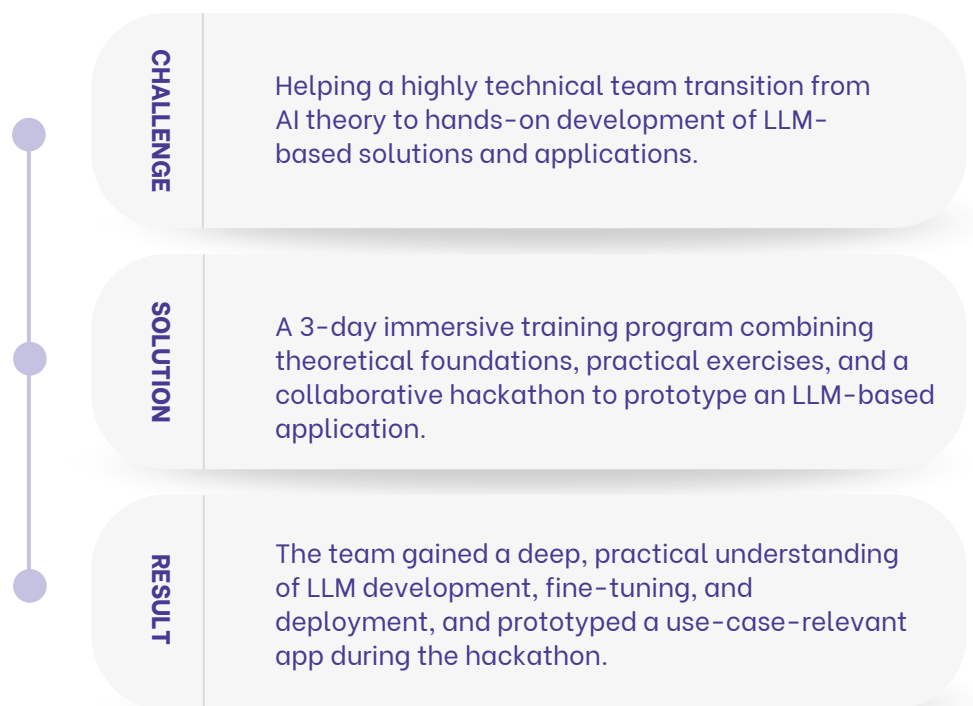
CHALLENGE

Helping a highly technical team transition from AI theory to hands-on development of LLM-based solutions and applications.

SOLUTION

A 3-day immersive training program combining theoretical foundations, practical exercises, and a collaborative hackathon to prototype an LLM-based application.

RESULT

The team gained a deep, practical understanding of LLM development, fine-tuning, and deployment, and prototyped a use-case-relevant app during the hackathon.